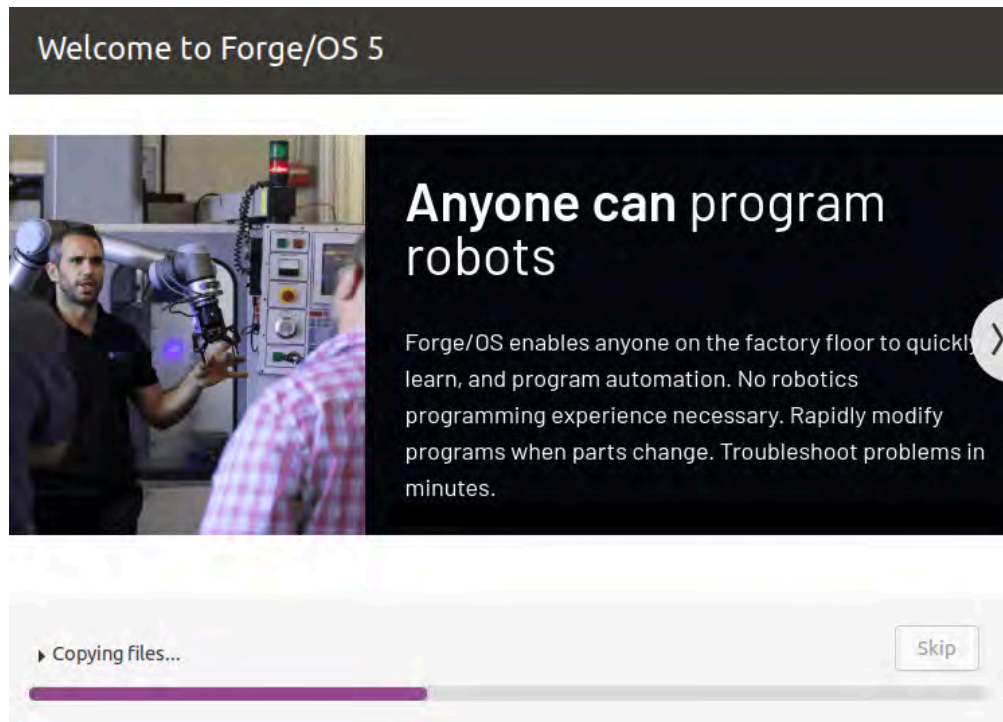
Welcome to Forge/OS 5

**Anyone can** program robots

Forge/OS enables anyone on the factory floor to quickly learn, and program automation. No robotics programming experience necessary. Rapidly modify programs when parts change. Troubleshoot problems in minutes.

Copying files...

Skip